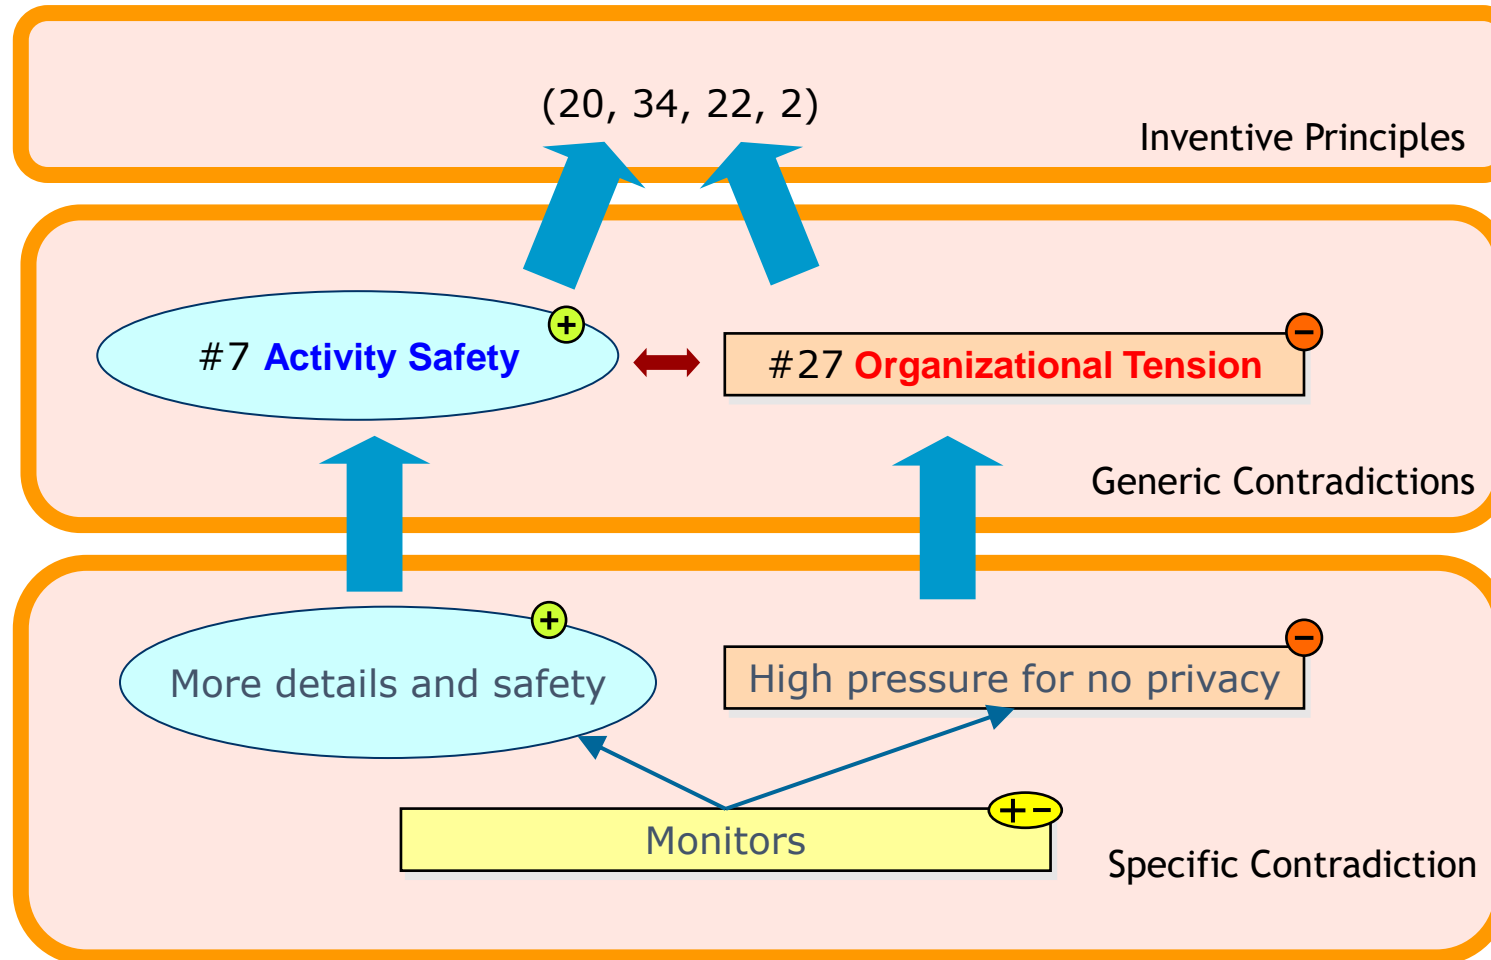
(20, 34, 22, 2)

Inventive Principles

#7 Activity Safety

+

#27 Organizational Tension

−

Generic Contradictions

More details and safety

+

High pressure for no privacy

−

Monitors

+−

Specific Contradiction